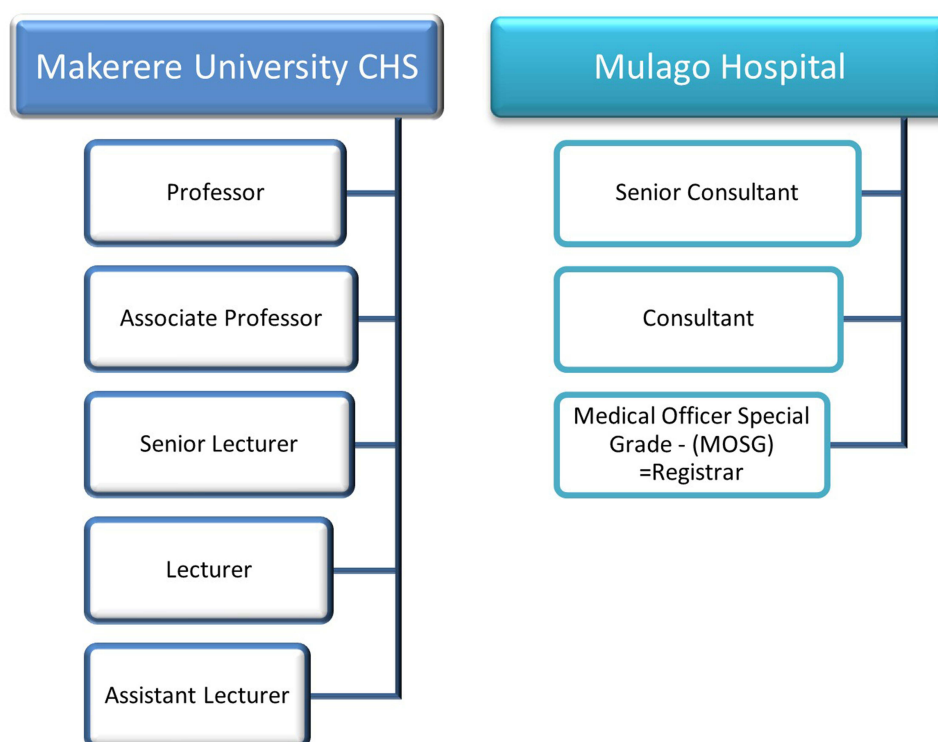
Makerere University CHS

Professor

Associate Professor

Senior Lecturer

Lecturer

Assistant Lecturer

Mulago Hospital

Senior Consultant

Consultant

Medical Officer Special Grade - (MOSG) =Registrar